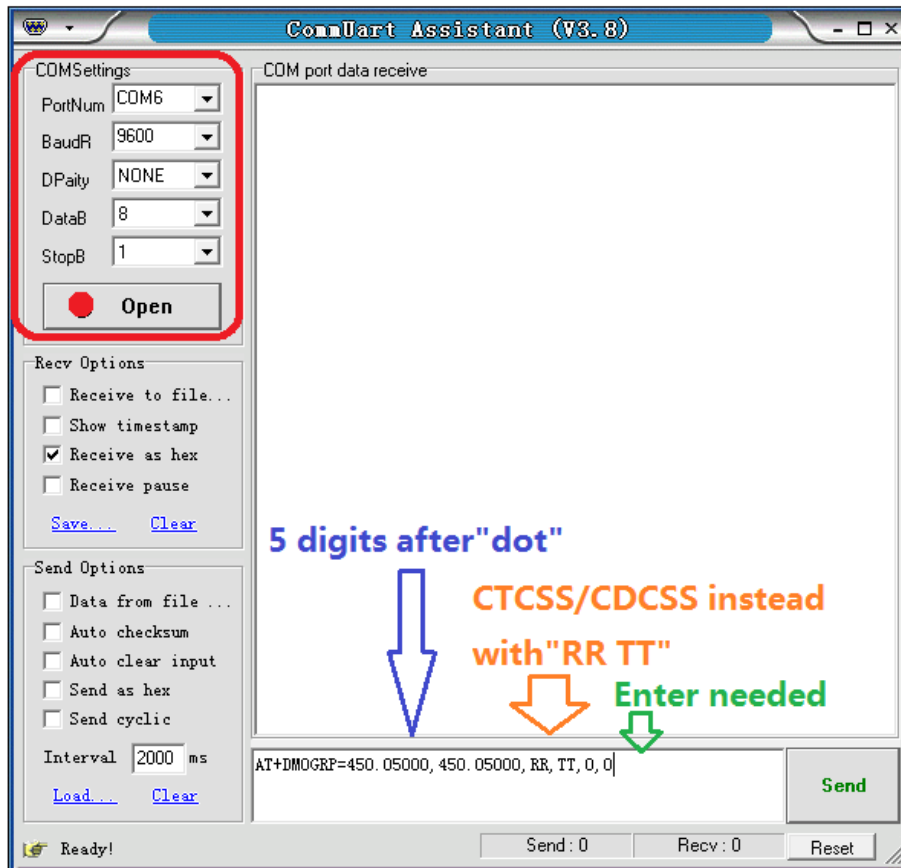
CommUart Assistant (V3.8)

COMSettings
PortNum COM6
BaudR 9600
DPaity NONE
DataB 8
StopB 1
Open

Recv Options
Receive to file...
Show timestamp
Receive as hex
Receive pause
Save... Clear

Send Options
Data from file ...
Auto checksum
Auto clear input
Send as hex
Send cyclic
Interval 2000 ms
Load... Clear

COM port data receive

5 digits after"dot"

CTCSS/CDCSS instead with"RR TT"

Enter needed

AT+DMOGRP=450.05000, 450.05000, RR, TT, 0, 0

Send

Ready!
Send : 0
Recv : 0
Reset